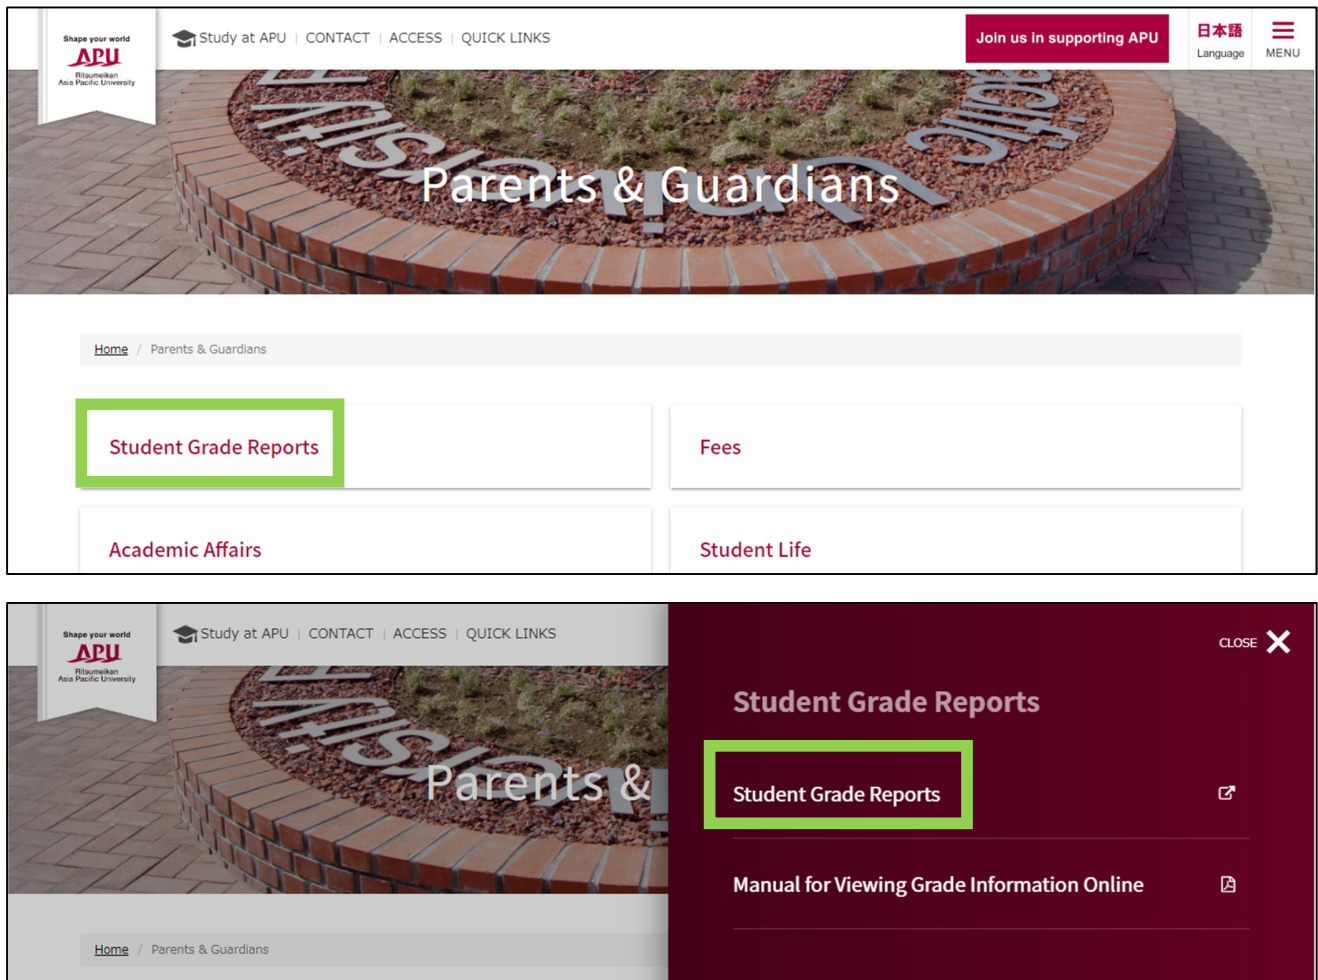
Shape your world
APU
Ritsumeikan Asia Pacific University

Study at APU | CONTACT | ACCESS | QUICK LINKS

Join us in supporting APU

日本語
Language

MENU

Parents & Guardians

Home / Parents & Guardians

Student Grade Reports

Fees

Academic Affairs

Student Life

Shape your world
APU
Ritsumeikan Asia Pacific University

Study at APU | CONTACT | ACCESS | QUICK LINKS

Parents &

Home / Parents & Guardians

CLOSE

Student Grade Reports

Student Grade Reports

Manual for Viewing Grade Information Online